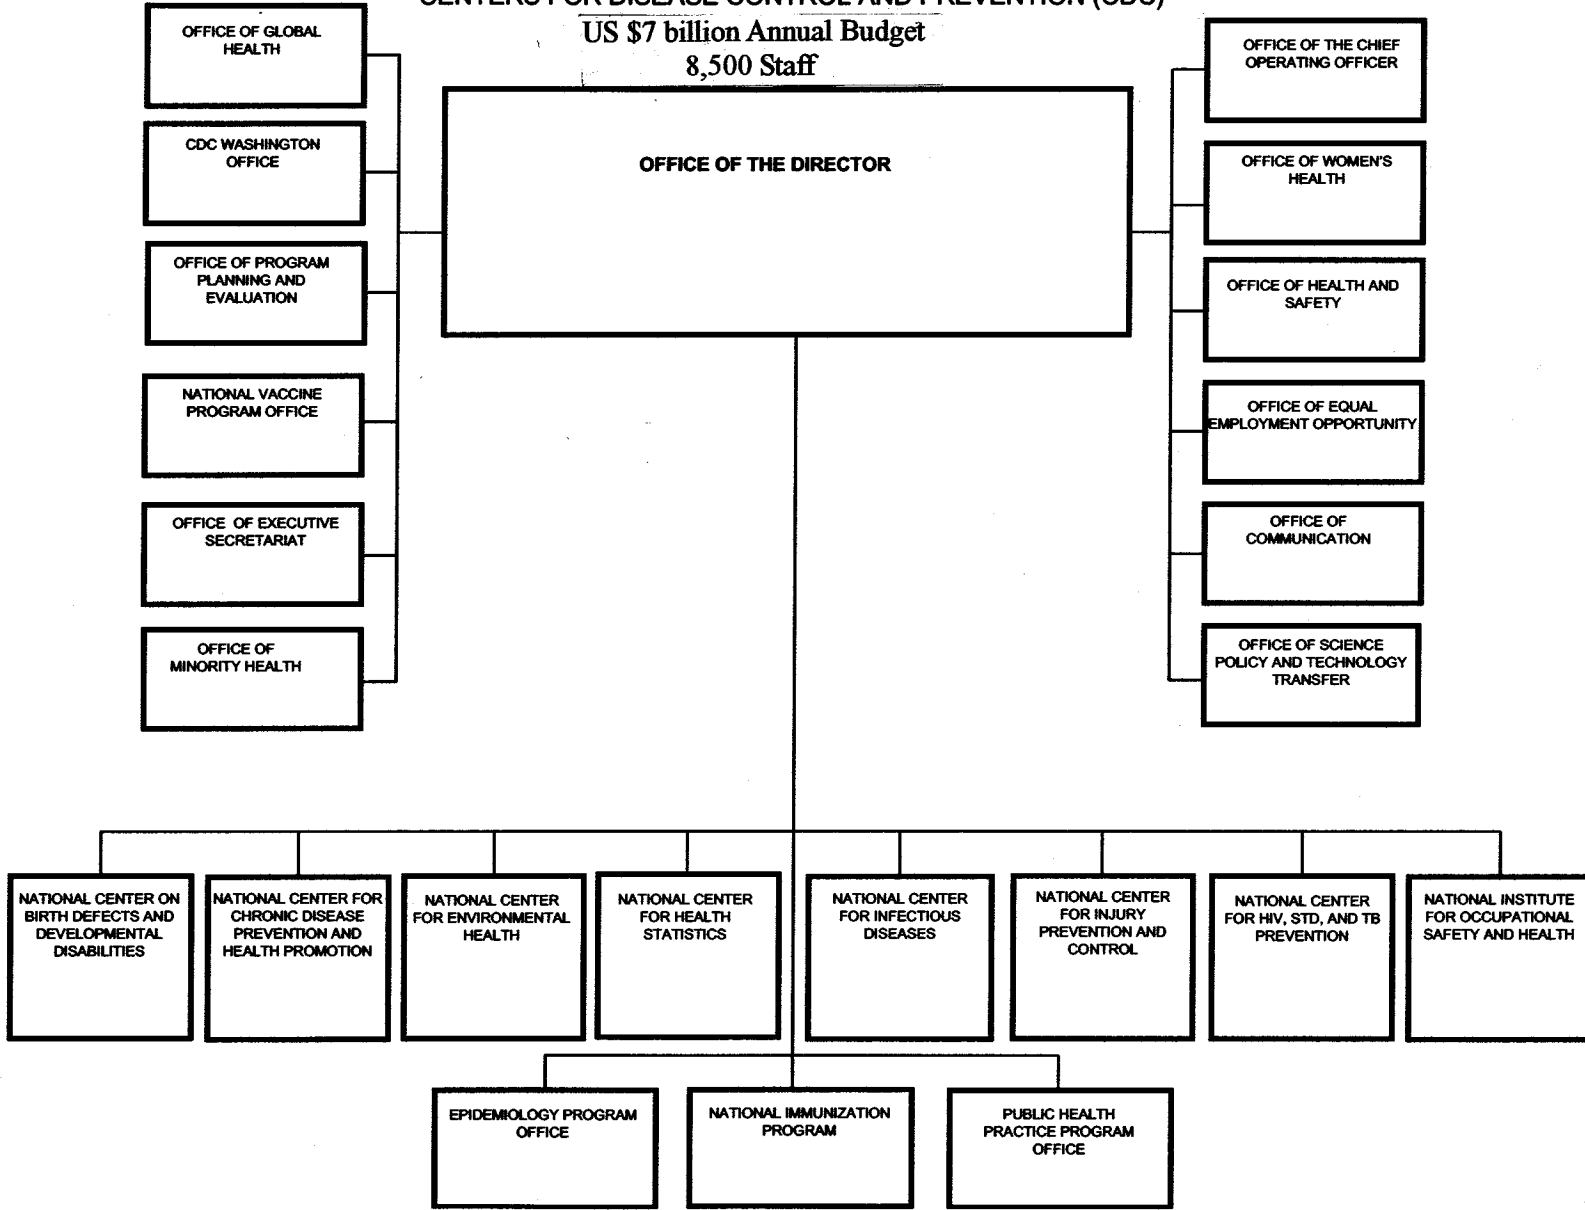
CENTERS FOR DISEASE CONTROL AND PREVENTION (CDC)
US $7 billion Annual Budget
8,500 Staff

OFFICE OF THE DIRECTOR

OFFICE OF GLOBAL HEALTH

CDC WASHINGTON OFFICE

OFFICE OF PROGRAM PLANNING AND EVALUATION

NATIONAL VACCINE PROGRAM OFFICE

OFFICE OF EXECUTIVE SECRETARIAT

OFFICE OF MINORITY HEALTH

OFFICE OF THE CHIEF OPERATING OFFICER

OFFICE OF WOMEN'S HEALTH

OFFICE OF HEALTH AND SAFETY

OFFICE OF EQUAL EMPLOYMENT OPPORTUNITY

OFFICE OF COMMUNICATION

OFFICE OF SCIENCE POLICY AND TECHNOLOGY TRANSFER

NATIONAL CENTER ON BIRTH DEFECTS AND DEVELOPMENTAL DISABILITIES

NATIONAL CENTER FOR CHRONIC DISEASE PREVENTION AND HEALTH PROMOTION

NATIONAL CENTER FOR ENVIRONMENTAL HEALTH

NATIONAL CENTER FOR HEALTH STATISTICS

NATIONAL CENTER FOR INFECTIOUS DISEASES

NATIONAL CENTER FOR INJURY PREVENTION AND CONTROL

NATIONAL CENTER FOR HIV, STD, AND TB PREVENTION

NATIONAL INSTITUTE FOR OCCUPATIONAL SAFETY AND HEALTH

EPIDEMIOLOGY PROGRAM OFFICE

NATIONAL IMMUNIZATION PROGRAM

PUBLIC HEALTH PRACTICE PROGRAM OFFICE